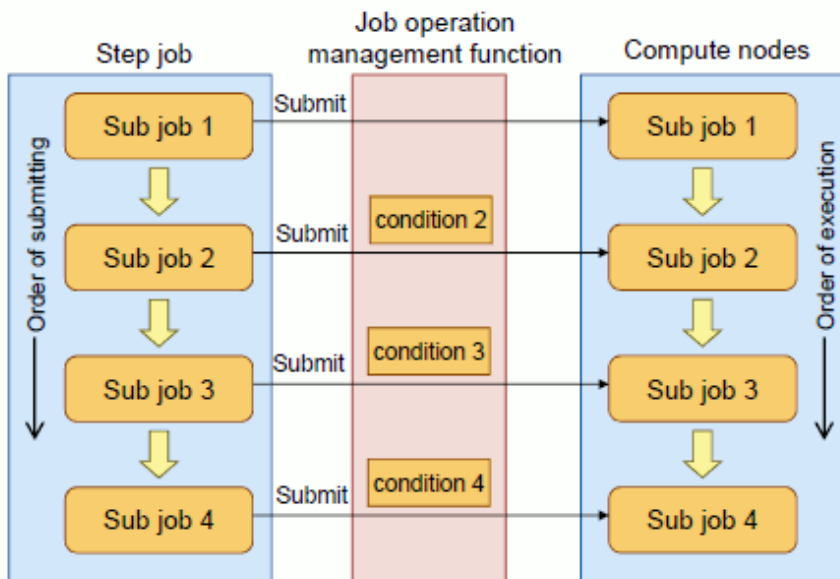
Step job

Job operation management function

Compute nodes

Order of submitting

Sub job 1

Submit

Sub job 2

Submit

condition 2

Sub job 3

Submit

condition 3

Sub job 4

Submit

condition 4

Sub job 1

Sub job 2

Sub job 3

Sub job 4

Order of execution